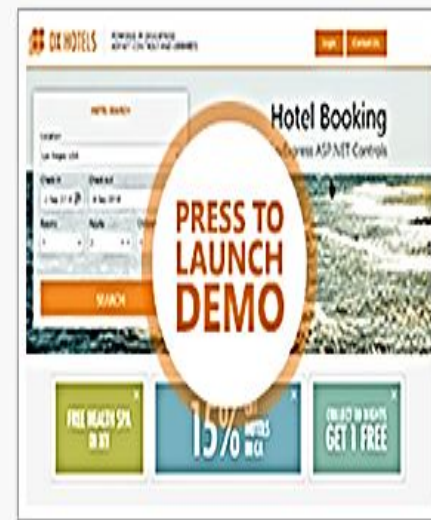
DX HOTELS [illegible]

Login Contact Us

HOTEL SEARCH

Location

Las Vegas, USA

Check in

Check out

Rooms

Adults

SEARCH

Hotel Booking

DevExpress ASP.NET Controls

PRESS TO LAUNCH DEMO

FREE HEALTH SPA IN NY

15% OFF HOTELS IN CA

COLLECT 10 NIGHTS GET 1 FREE